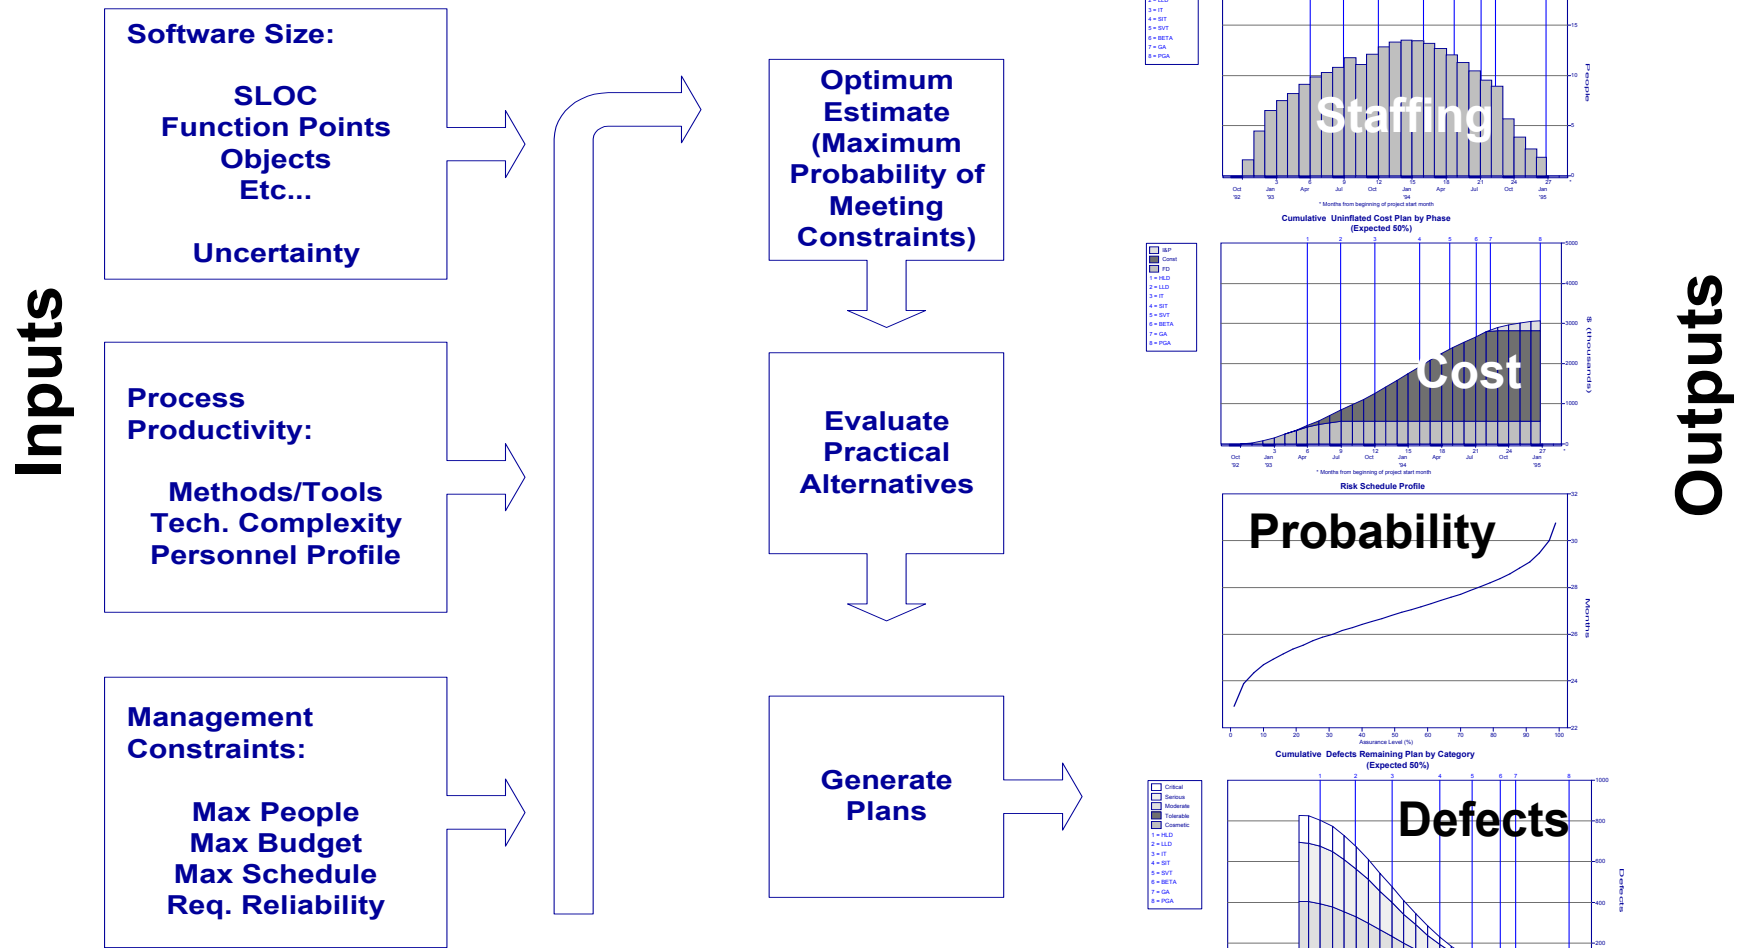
Inputs

Software Size:

SLOC
Function Points
Objects
Etc...

Uncertainty

Process Productivity:

Methods/Tools
Tech. Complexity
Personnel Profile

Management Constraints:

Max People
Max Budget
Max Schedule
Req. Reliability

Optimum Estimate (Maximum Probability of Meeting Constraints)

Evaluate Practical Alternatives

Generate Plans

3 = IT
4 = SIT
5 = SVT
6 = BETA
7 = GA
8 = PGA

Staffing

People

* Months from beginning of project start month

Cumulative Uninflated Cost Plan by Phase
(Expected 50%)

1 = HLD
2 = LLD
3 = IT
4 = SIT
5 = SVT
6 = BETA
7 = GA
8 = PGA

Cost

$ (thousands)

* Months from beginning of project start month

Risk Schedule Profile

Probability

Months

Assurance Level (%)

Cumulative Defects Remaining Plan by Category
(Expected 50%)

Critical
Serious
Moderate
Tolerable
Cosmetic
1 = HLD
2 = LLD
3 = IT
4 = SIT
5 = SVT
6 = BETA
7 = GA
8 = PGA

Defects

Defects

Outputs